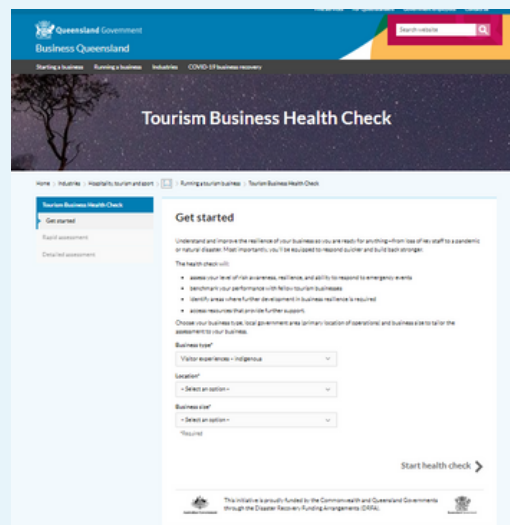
Queensland Government

Business Queensland

Search website

Starting a business Running a business Industries COVID-19 business recovery

Tourism Business Health Check

Home › Industries › Hospitality, tourism and sport › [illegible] › Running a tourism business › Tourism Business Health Check

Tourism Business Health Check

Get started

Rapid assessment

Detailed assessment

Get started

Understand and improve the resilience of your business so you are ready for anything—from loss of key staff to a pandemic or natural disaster. Most importantly, you'll be equipped to respond quicker and build back stronger.

The health check will:

- assess your level of risk awareness, resilience, and ability to respond to emergency events
- benchmark your performance with fellow tourism businesses
- identify areas where further development in business resilience is required
- access resources that provide further support.

Choose your business type, local government area (primary location of operations) and business size to tailor the assessment to your business.

Business type*

Visitor experiences – Indigenous

Location*

– Select an option –

Business size*

– Select an option –

*Required

Start health check

This initiative is proudly funded by the Commonwealth and Queensland Governments through the Disaster Recovery Funding Arrangements (DRFA).